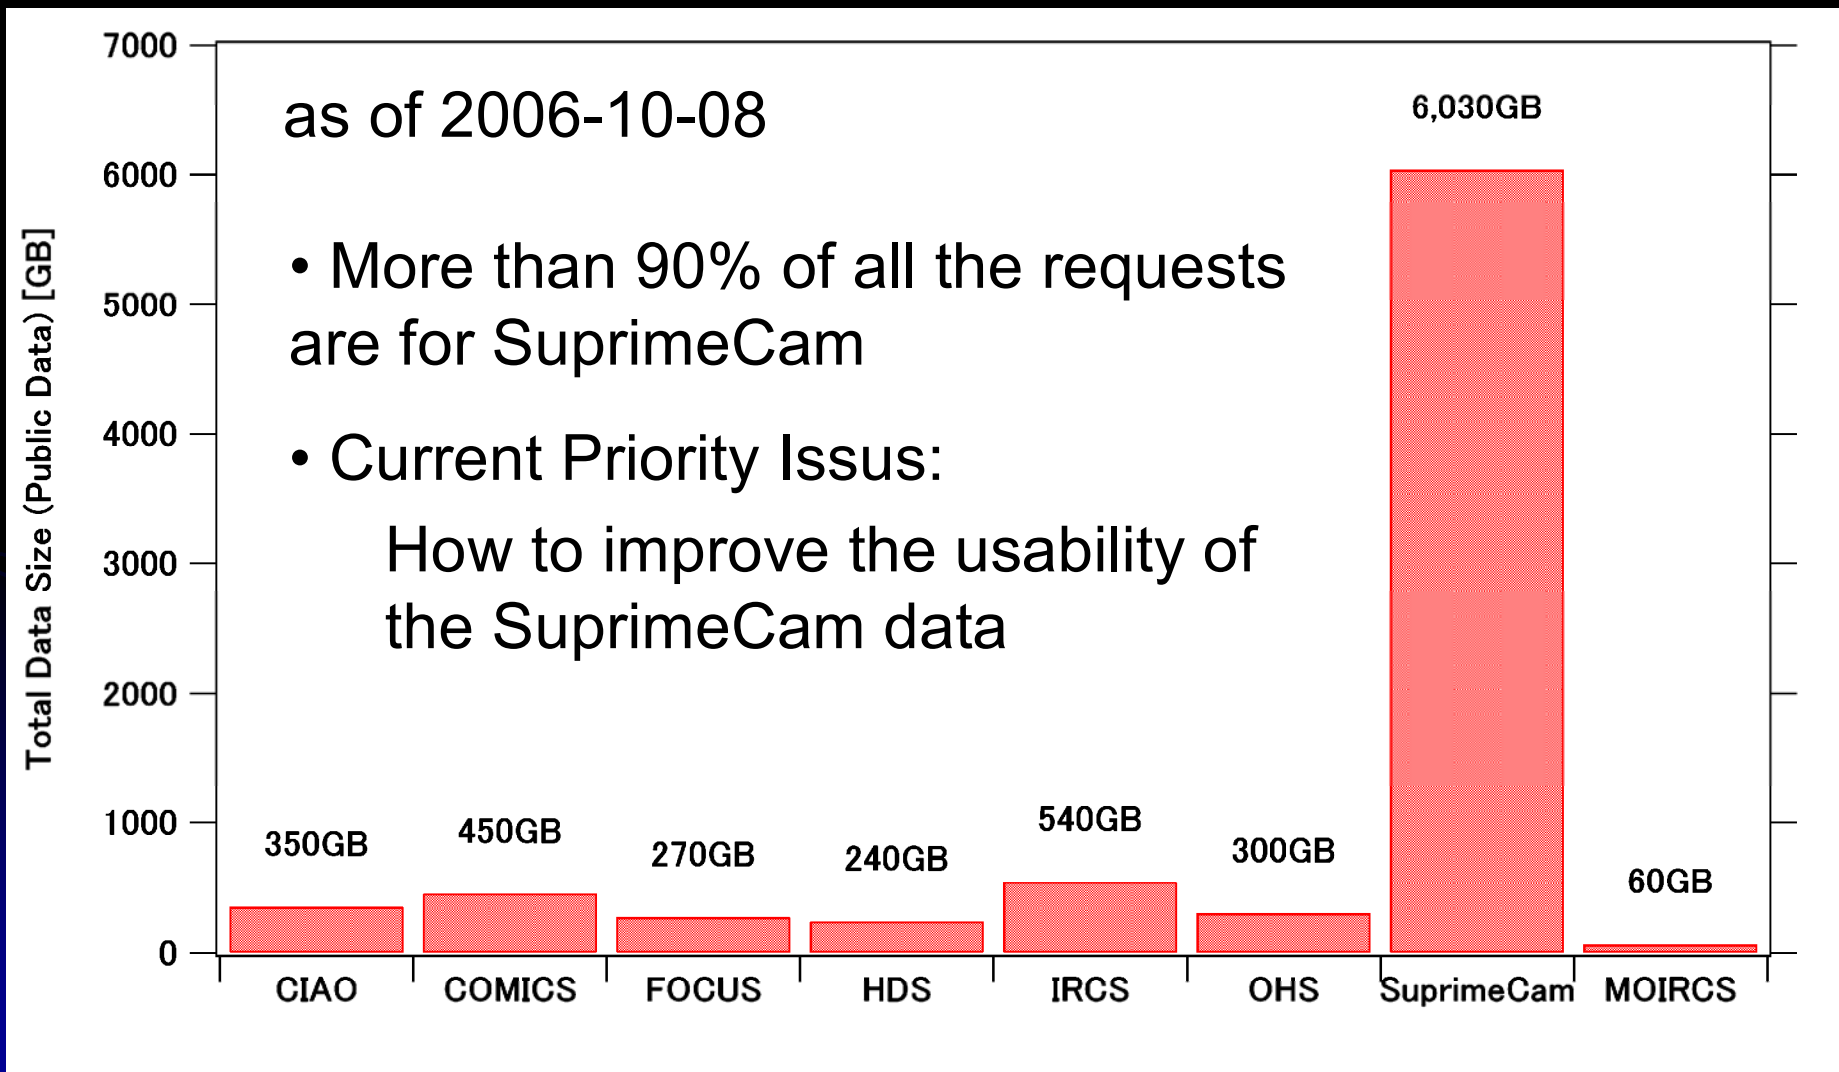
as of 2006-10-08

• More than 90% of all the requests are for SuprimeCam

• Current Priority Issus:

How to improve the usability of the SuprimeCam data

Total Data Size (Public Data) [GB]

7000
6000
5000
4000
3000
2000
1000
0

350GB
450GB
270GB
240GB
540GB
300GB
6,030GB
60GB

CIAO
COMICS
FOCUS
HDS
IRCS
OHS
SuprimeCam
MOIRCS